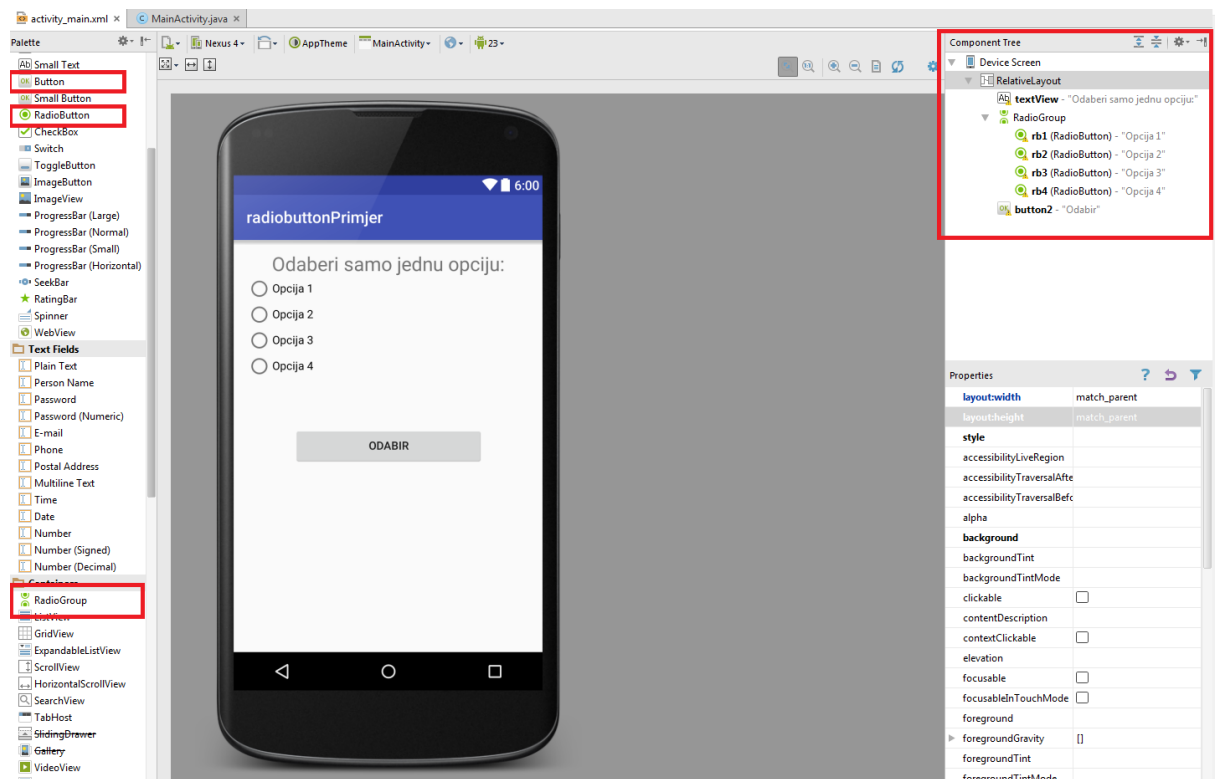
activity_main.xml × MainActivity.java ×

Palette

Small Text
Button
Small Button
RadioButton
CheckBox
Switch
ToggleButton
ImageButton
ImageView
ProgressBar (Large)
ProgressBar (Normal)
ProgressBar (Small)
ProgressBar (Horizontal)
SeekBar
RatingBar
Spinner
WebView
Text Fields
Plain Text
Person Name
Password
Password (Numeric)
E-mail
Phone
Postal Address
Multiline Text
Time
Date
Number
Number (Signed)
Number (Decimal)
Containers
RadioGroup
ListView
GridView
ExpandableListView
ScrollView
HorizontalScrollView
SearchView
TabHost
SlidingDrawer
Gallery
VideoView

Nexus 4 AppTheme MainActivity 23

6:00
radiobuttonPrimjer
Odaberi samo jednu opciju:
Opcija 1
Opcija 2
Opcija 3
Opcija 4
ODABIR

Component Tree
Device Screen
RelativeLayout
textView - "Odaberi samo jednu opciju:"
RadioGroup
rb1 (RadioButton) - "Opcija 1"
rb2 (RadioButton) - "Opcija 2"
rb3 (RadioButton) - "Opcija 3"
rb4 (RadioButton) - "Opcija 4"
button2 - "Odabir"

Properties

| | |
|---|---|
| layout:width | match_parent |
| layout:height | match_parent |
| style | |
| accessibilityLiveRegion | |
| accessibilityTraversalAfte | |
| accessibilityTraversalBefc | |
| alpha | |
| background | |
| backgroundTint | |
| backgroundTintMode | |
| clickable | |
| contentDescription | |
| contextClickable | |
| elevation | |
| focusable | |
| focusableInTouchMode | |
| foreground | |
| foregroundGravity | [] |
| foregroundTint | |
| foregroundTintMode | |